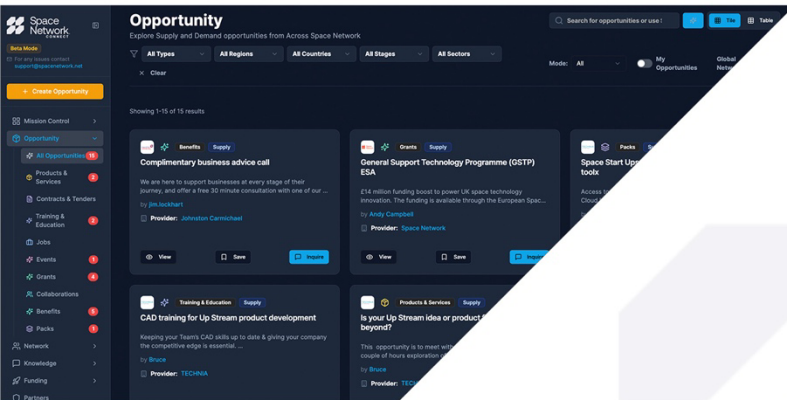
Space Network CONNECT

Beta Mode

For any issues contact support@spacenetwork.net

+ Create Opportunity

Mission Control
Opportunity
All Opportunities 15
Products & Services 2
Contracts & Tenders
Training & Education 2
Jobs
Events 1
Grants 4
Collaborations
Benefits 5
Packs 1
Network
Knowledge
Funding
Partners

Opportunity

Explore Supply and Demand opportunities from Across Space Network

Search for opportunities or use !

Tile Table

All Types
All Regions
All Countries
All Stages
All Sectors

Clear

Mode: All

My Opportunities

Global Netw

Showing 1-15 of 15 results

Benefits Supply

Complimentary business advice call

We are here to support businesses at every stage of their journey, and offer a free 30 minute consultation with one of our ...

by Jim.lockhart

Provider: Johnston Carmichael

View Save Inquire

Grants Supply

General Support Technology Programme (GSTP) ESA

£14 million funding boost to power UK space technology innovation. The funding is available through the European Spac...

by Andy Campbell

Provider: Space Network

View Save Inquire

Packs

Space Start Ups toolx

Access fo Cloud

Training & Education Supply

CAD training for Up Stream product development

Keeping your Team's CAD skills up to date & giving your company the competitive edge is essential. ...

by Bruce

Provider: TECHNIA

Products & Services Supply

Is your Up Stream idea or product beyond?

This opportunity is to meet with couple of hours exploration of

by Bruce

Provider: TEC